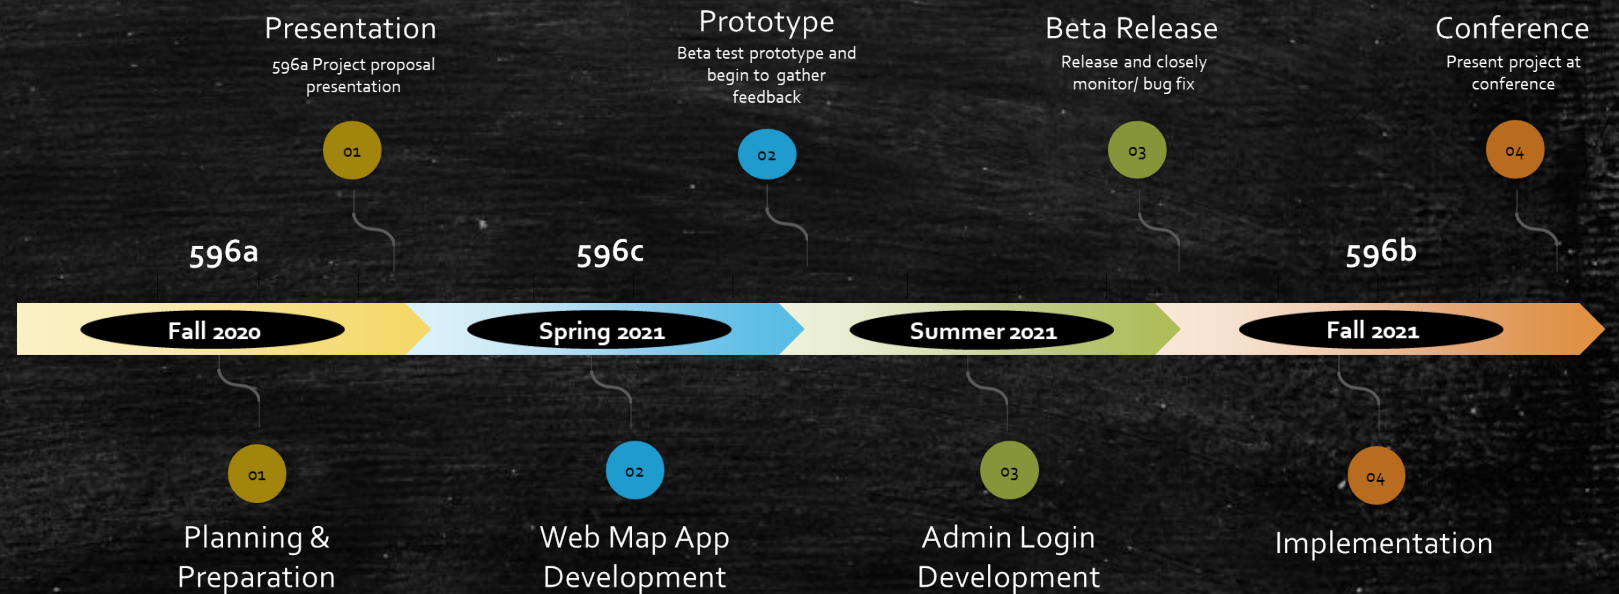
Presentation
596a Project proposal presentation

01

Prototype
Beta test prototype and begin to gather feedback

02

Beta Release
Release and closely monitor/ bug fix

03

Conference
Present project at conference

04

596a

596c

596b

Fall 2020

Spring 2021

Summer 2021

Fall 2021

01
Planning & Preparation

02
Web Map App Development

03
Admin Login Development

04
Implementation